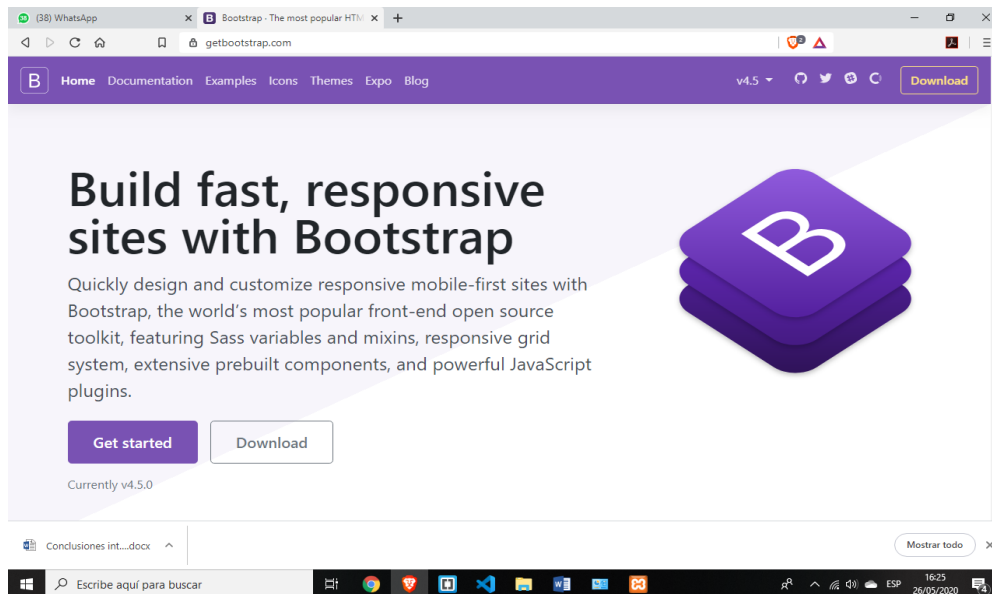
(38) WhatsApp
Bootstrap · The most popular HTM
getbootstrap.com

B Home Documentation Examples Icons Themes Expo Blog v4.5 Download

Build fast, responsive sites with Bootstrap

Quickly design and customize responsive mobile-first sites with Bootstrap, the world’s most popular front-end open source toolkit, featuring Sass variables and mixins, responsive grid system, extensive prebuilt components, and powerful JavaScript plugins.

Get started Download

Currently v4.5.0

Conclusiones int....docx
Mostrar todo

Escribe aquí para buscar
ESP 16:25 26/05/2020